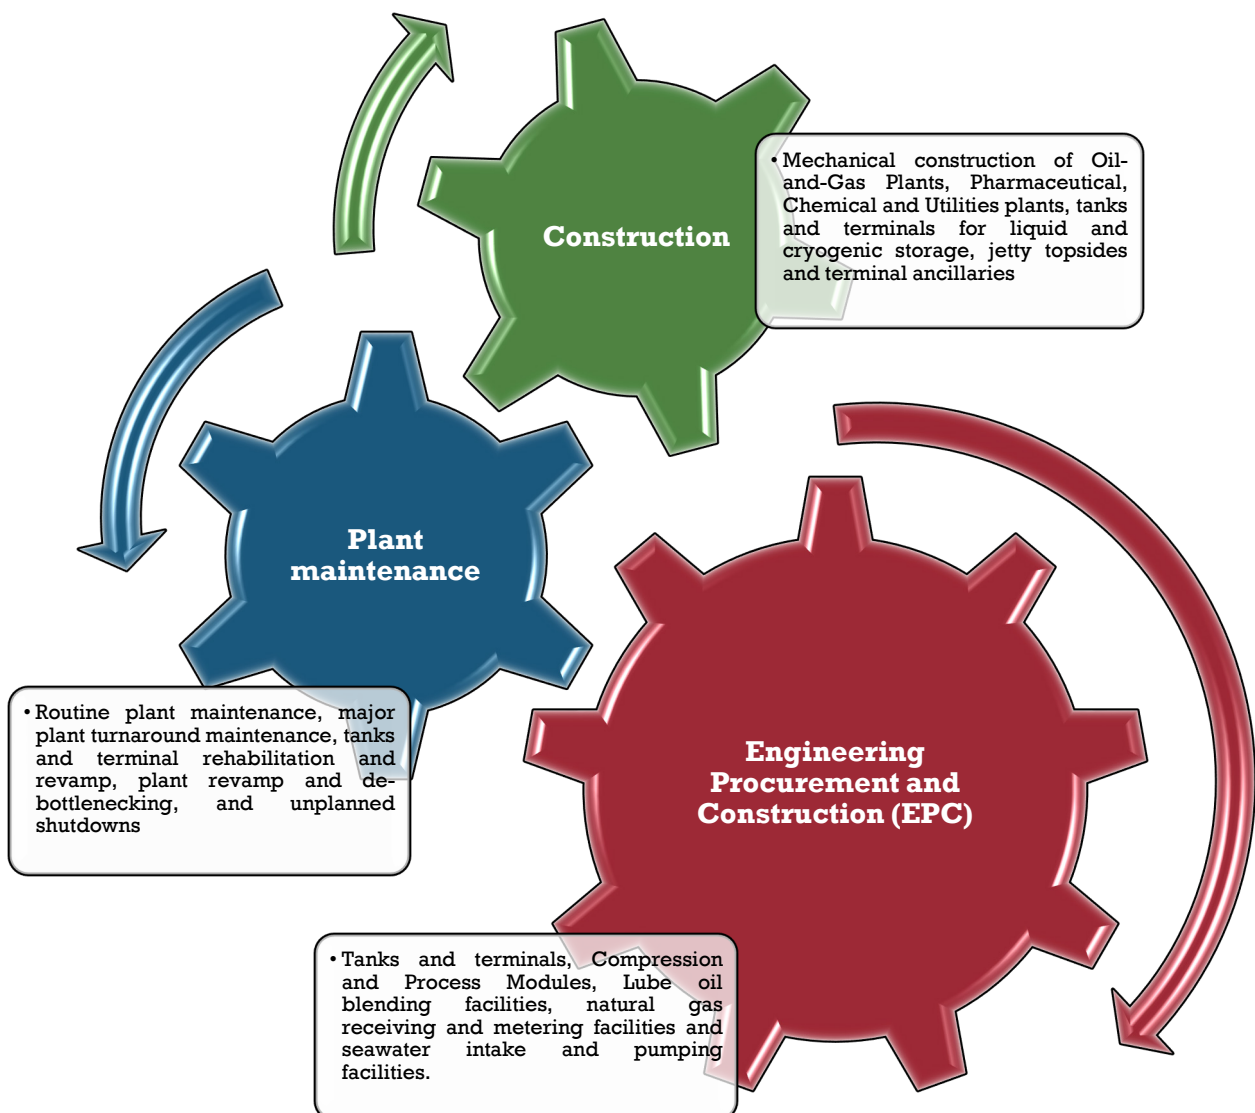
Construction

• Mechanical construction of Oil-and-Gas Plants, Pharmaceutical, Chemical and Utilities plants, tanks and terminals for liquid and cryogenic storage, jetty topsides and terminal ancillaries

Plant maintenance

• Routine plant maintenance, major plant turnaround maintenance, tanks and terminal rehabilitation and revamp, plant revamp and de-bottlenecking, and unplanned shutdowns

Engineering Procurement and Construction (EPC)

• Tanks and terminals, Compression and Process Modules, Lube oil blending facilities, natural gas receiving and metering facilities and seawater intake and pumping facilities.